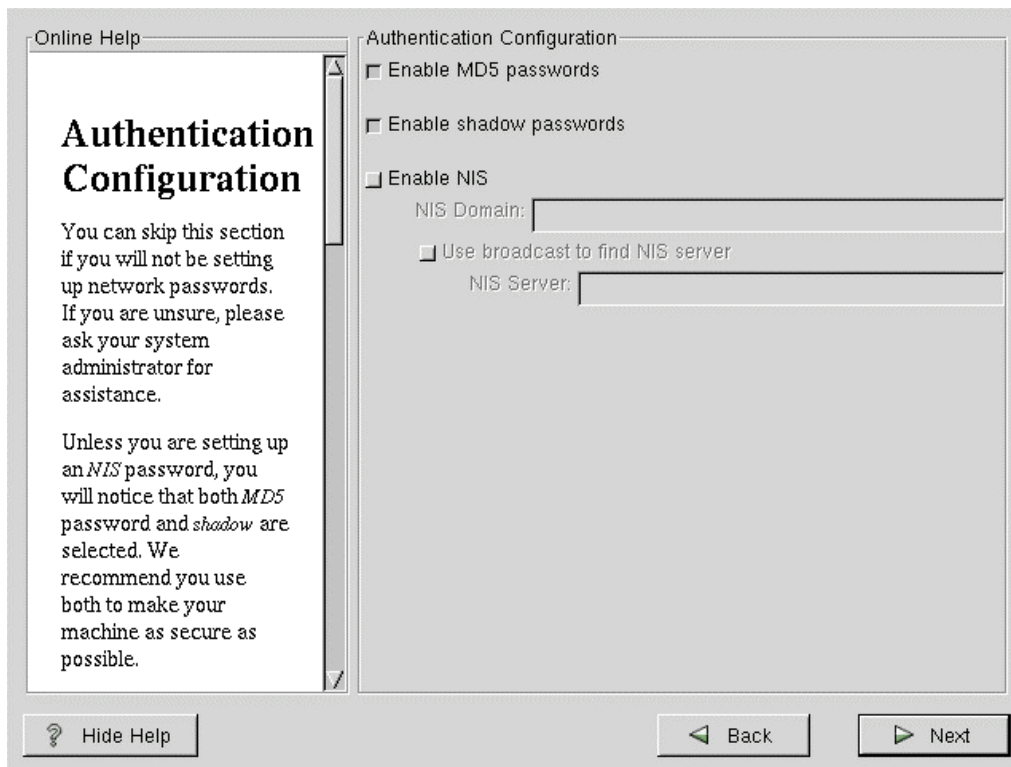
Online Help

Authentication Configuration

You can skip this section if you will not be setting up network passwords. If you are unsure, please ask your system administrator for assistance.

Unless you are setting up an *NIS* password, you will notice that both *MD5* password and *shadow* are selected. We recommend you use both to make your machine as secure as possible.

Authentication Configuration

Enable MD5 passwords

Enable shadow passwords

Enable NIS

NIS Domain:

Use broadcast to find NIS server

NIS Server:

Hide Help

Back

Next